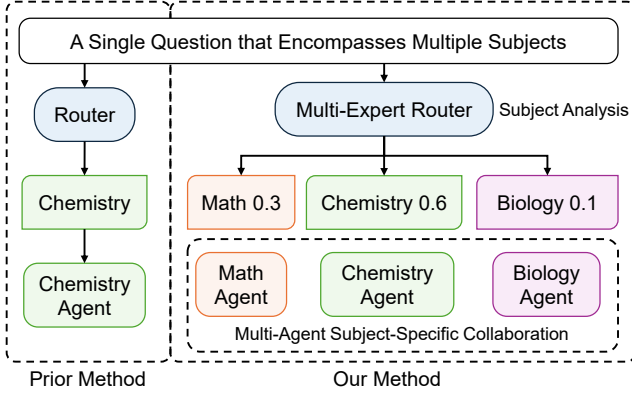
A Single Question that Encompasses Multiple Subjects

Router

Chemistry

Chemistry Agent

Multi-Expert Router

Subject Analysis

Math 0.3

Chemistry 0.6

Biology 0.1

Math Agent

Chemistry Agent

Biology Agent

Multi-Agent Subject-Specific Collaboration

Prior Method

Our Method